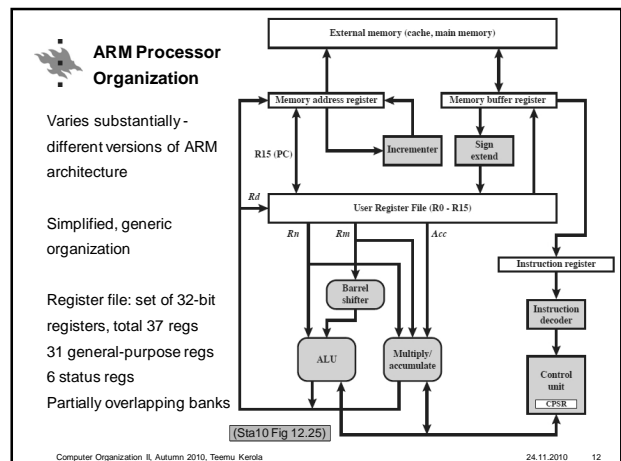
ARM Processor Organization

Varies substantially - different versions of ARM architecture

Simplified, generic organization

Register file: set of 32-bit registers, total 37 regs
31 general-purpose regs
6 status regs
Partially overlapping banks

External memory (cache, main memory)

Memory address register

Memory buffer register

R15 (PC)

Incrementer

Sign extend

Rd

User Register File (R0 - R15)

Rn

Rm

Acc

Instruction register

Barrel shifter

Instruction decoder

ALU

Multiply/ accumulate

Control unit

CPSR

(Sta10 Fig 12.25)

Computer Organization II, Autumn 2010, Teemu Kerola

24.11.2010

12